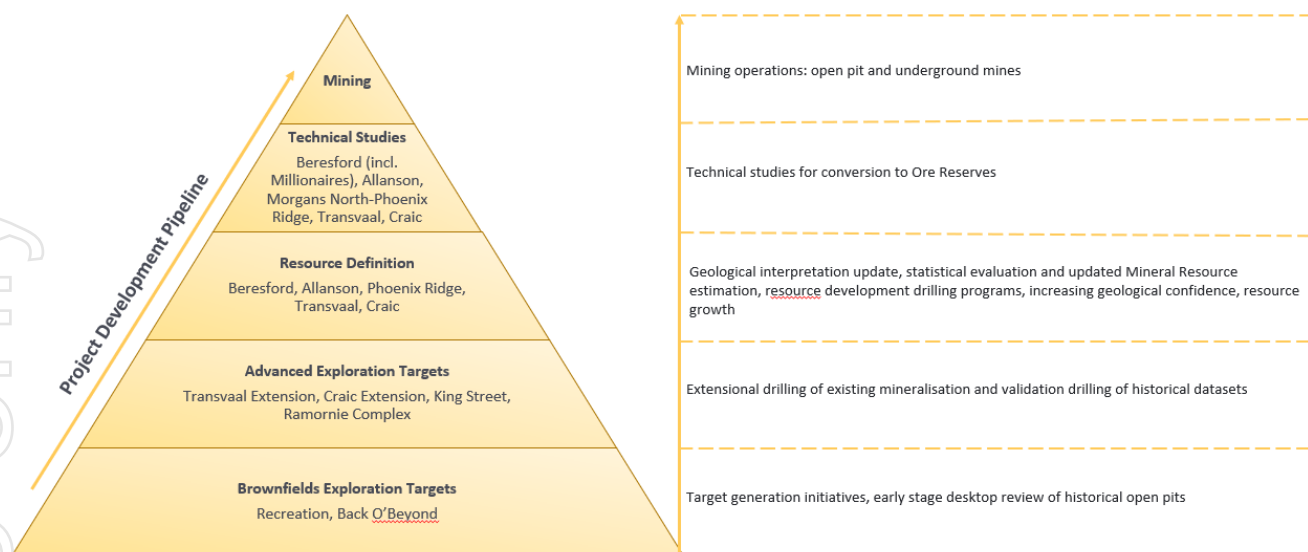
Project Development Pipeline

Mining

Technical Studies
Beresford (incl. Millionaires), Allanson, Morgans North-Phoenix Ridge, Transvaal, Craic

Resource Definition
Beresford, Allanson, Phoenix Ridge, Transvaal, Craic

Advanced Exploration Targets
Transvaal Extension, Craic Extension, King Street, Ramornie Complex

Brownfields Exploration Targets
Recreation, Back O'Beyond

Mining operations: open pit and underground mines

Technical studies for conversion to Ore Reserves

Geological interpretation update, statistical evaluation and updated Mineral Resource estimation, resource development drilling programs, increasing geological confidence, resource growth

Extensional drilling of existing mineralisation and validation drilling of historical datasets

Target generation initiatives, early stage desktop review of historical open pits